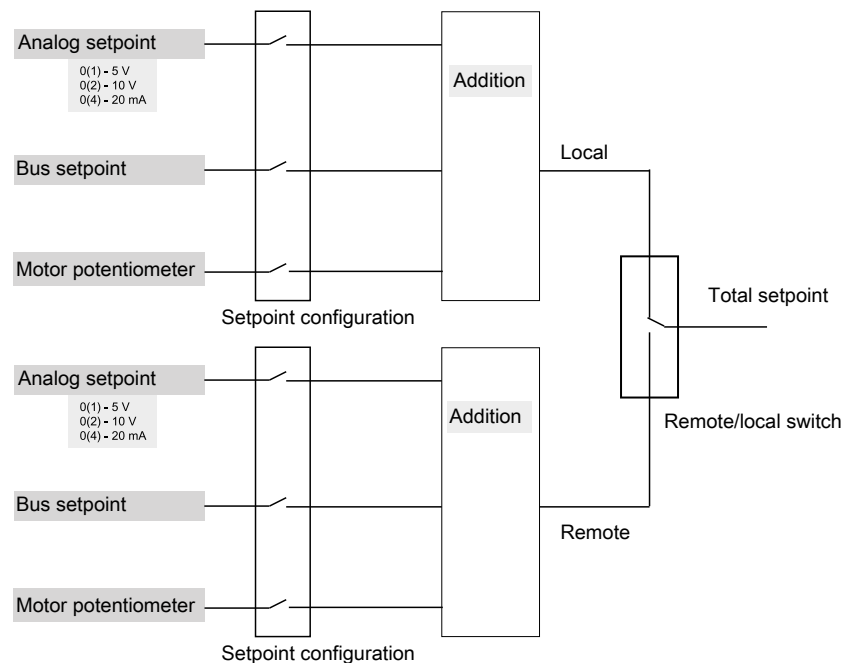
Analog setpoint

0(1) - 5 V
0(2) - 10 V
0(4) - 20 mA

Bus setpoint

Motor potentiometer

Setpoint configuration

Addition

Local

Total setpoint

Remote/local switch

Analog setpoint

0(1) - 5 V
0(2) - 10 V
0(4) - 20 mA

Bus setpoint

Motor potentiometer

Setpoint configuration

Addition

Remote